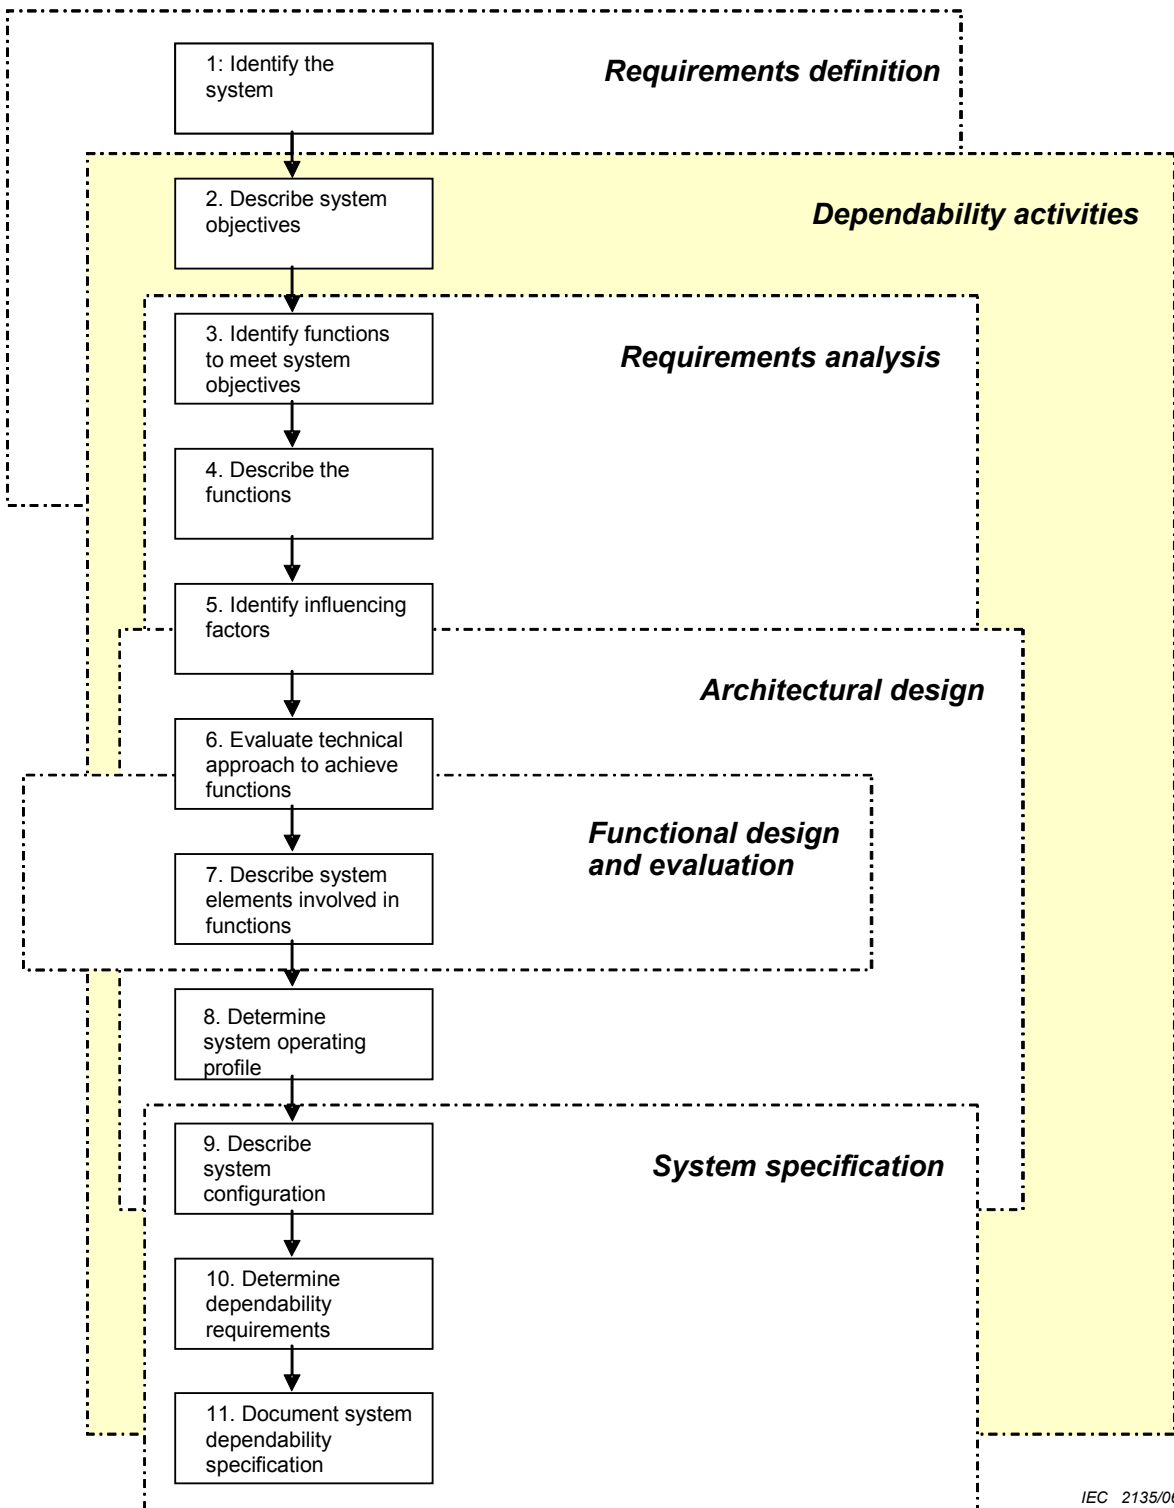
1: Identify the system

Requirements definition

2. Describe system objectives

Dependability activities

3. Identify functions to meet system objectives

Requirements analysis

4. Describe the functions

5. Identify influencing factors

Architectural design

6. Evaluate technical approach to achieve functions

Functional design and evaluation

7. Describe system elements involved in functions

8. Determine system operating profile

9. Describe system configuration

System specification

10. Determine dependability requirements

11. Document system dependability specification

IEC 2135/0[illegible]